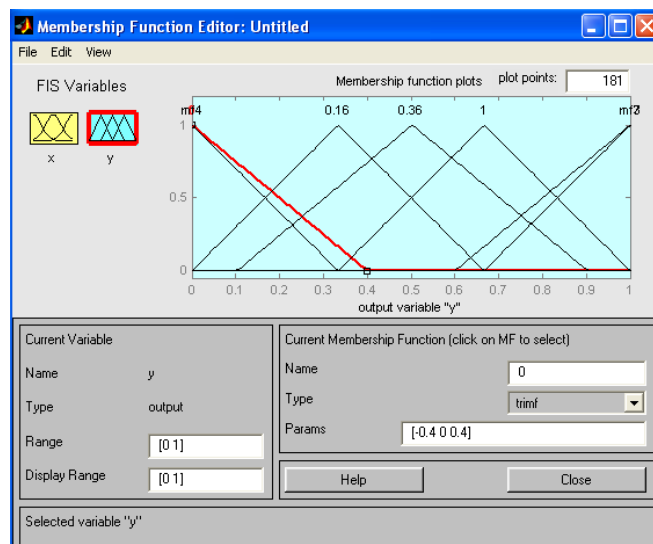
Membership Function Editor: Untitled

File Edit View

FIS Variables

x y

Membership function plots

plot points: 181

mf4 0.16 0.36 1 mf3

1

0.5

0

0 0.1 0.2 0.3 0.4 0.5 0.6 0.7 0.8 0.9 1

output variable "y"

Current Variable

Name y

Type output

Range [0 1]

Display Range [0 1]

Current Membership Function (click on MF to select)

Name 0

Type trimf

Params [-0.4 0 0.4]

Help

Close

Selected variable "y"